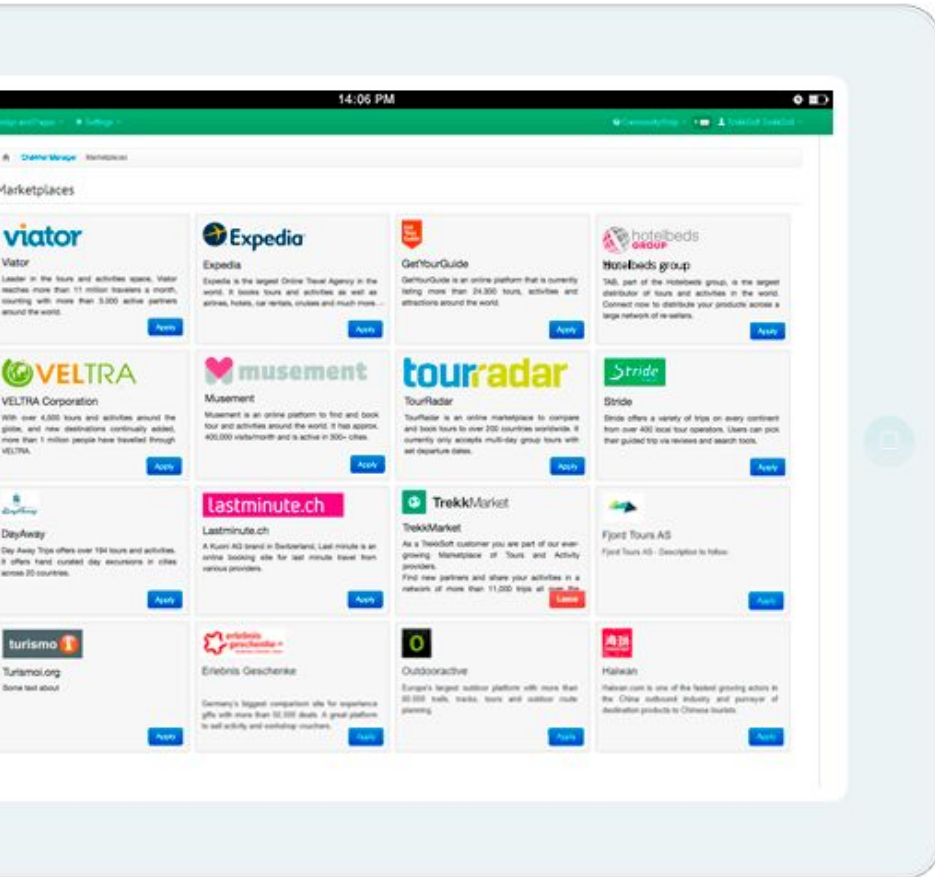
14:06 PM

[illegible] and Pages ▾ Settings ▾

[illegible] ▾ TrekkSoft TrekkSoft ▾

Channel Manager Marketplaces

Marketplaces

viator

Viator

Leader in the tours and activities space, Viator reaches more than 11 million travelers a month, counting with more than 3,000 active partners around the world.

Apply

Expedia

Expedia

Expedia is the largest Online Travel Agency in the world. It books tours and activities as well as airlines, hotels, car rentals, cruises and much more...

Apply

GetYourGuide

GetYourGuide is an online platform that is currently listing more than 24,000 tours, activities and attractions around the world.

Apply

hotelbeds GROUP

Hotelbeds group

TAB, part of the Hotelbeds group, is the largest distributor of tours and activities in the world. Connect now to distribute your products across a large network of re-sellers.

Apply

VELTRA

VELTRA Corporation

With over 4,000 tours and activities around the globe, and new destinations continually added, more than 1 million people have travelled through VELTRA.

Apply

musement

Musement

Musement is an online platform to find and book tour and activities around the world. It has approx. 400,000 visits/month and is active in 300+ cities.

Apply

tourradar

TourRadar

TourRadar is an online marketplace to compare and book tours to over 200 countries worldwide. It currently only accepts multi-day group tours with set departure dates.

Apply

Stride

Stride

Stride offers a variety of trips on every continent from over 400 local tour operators. Users can pick their guided trip via reviews and search tools.

Apply

DayAway

Day Away Trips offers over 194 tours and activities. It offers hand curated day excursions in cities across 20 countries.

Apply

lastminute.ch

Lastminute.ch

A Kuoni AG brand in Switzerland, Last minute is an online booking site for last minute travel from various providers.

Apply

TrekkMarket

TrekkMarket

As a TrekkSoft customer you are part of our ever-growing Marketplace of Tours and Activity providers.
Find new partners and share your activities in a network of more than 11,000 trips all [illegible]

Leave

Fjord Tours AS

Fjord Tours AS - Description to follow.

Apply

turismo

Turismoi.org

Some text about

Apply

erlebnis geschenke

Erlebnis Geschenke

Germany's biggest comparison site for experience gifts with more than 50,000 deals. A great platform to sell activity and workshop vouchers.

Apply

Outdooractive

Europe's largest outdoor platform with more than 50,000 trails, tracks, tours and outdoor route planning.

Apply

Haiwan

Haiwan.com is one of the fastest growing actors in the China outbound industry and purveyor of destination products to Chinese tourists.

Apply